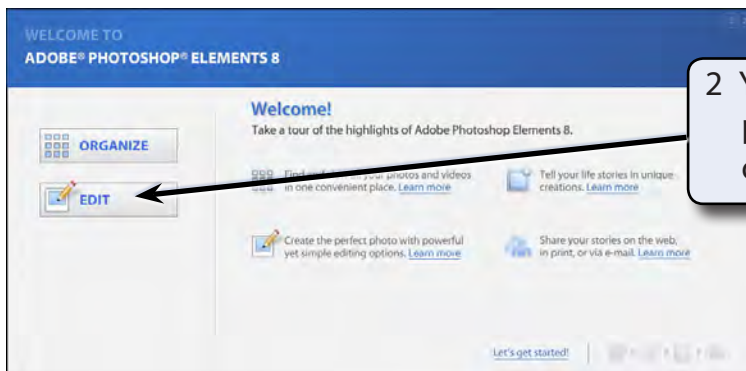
WELCOME TO
ADOBE® PHOTOSHOP® ELEMENTS 8

ORGANIZE

EDIT

Welcome!
Take a tour of the highlights of Adobe Photoshop Elements 8.

Find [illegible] your photos and videos in one convenient place. Learn more

Tell your life stories in unique creations. Learn more

Create the perfect photo with powerful yet simple editing options. Learn more

Share your stories on the web, in print, or via e-mail. Learn more

Let's get started!

2 Y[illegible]
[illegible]
c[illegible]